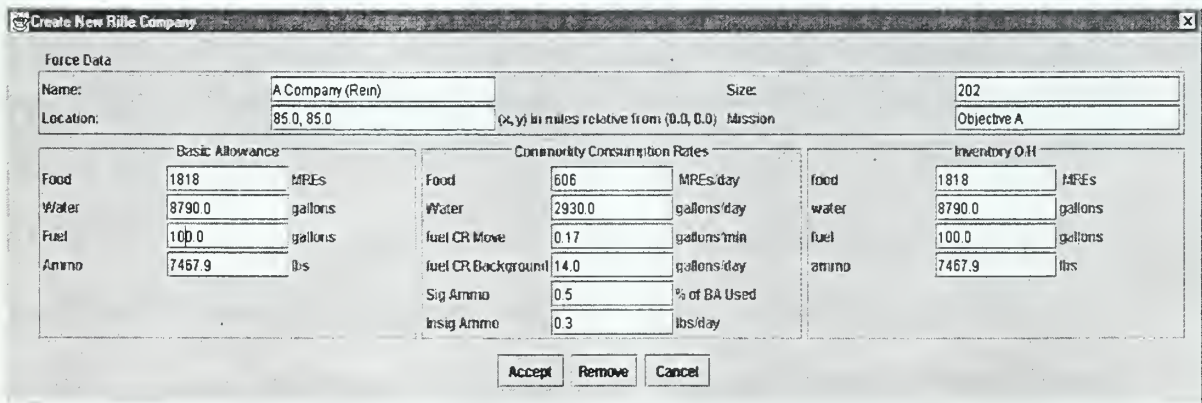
Create New Rifle Company

Force Data

Name: A Company (Rein)
Size: 202
Location: 85.0, 85.0 (x, y) in miles relative from (0.0, 0.0) Mission Objective A

Basic Allowance
Food 1818 MREs
Water 8790.0 gallons
Fuel 100.0 gallons
Ammo 7467.9 lbs

Commodity Consumption Rates
Food 606 MREs/day
Water 2930.0 gallons/day
fuel CR Move 0.17 gallons/min
fuel CR Background 14.0 gallons/day
Sig Ammo 0.5 % of BA Used
Insig Ammo 0.3 lbs/day

Inventory O.H
food 1818 MREs
water 8790.0 gallons
fuel 100.0 gallons
ammo 7467.9 lbs

Accept Remove Cancel